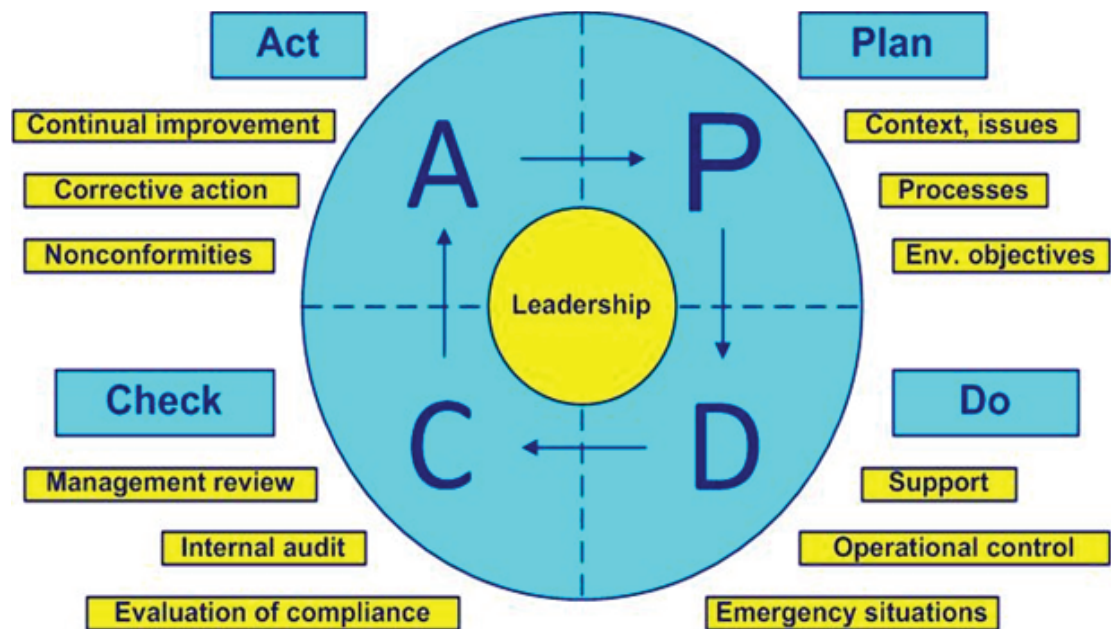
Act

Continual improvement

Corrective action

Nonconformities

Plan

Context, issues

Processes

Env. objectives

A

P

Leadership

C

D

Check

Management review

Internal audit

Evaluation of compliance

Do

Support

Operational control

Emergency situations